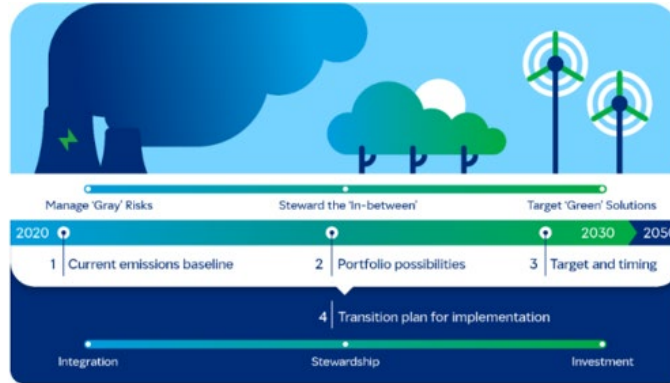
Manage 'Gray' Risks

Steward the 'In-between'

Target 'Green' Solutions

2020

2030

205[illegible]

1 Current emissions baseline

2 Portfolio possibilities

3 Target and timing

4 Transition plan for implementation

Integration

Stewardship

Investment